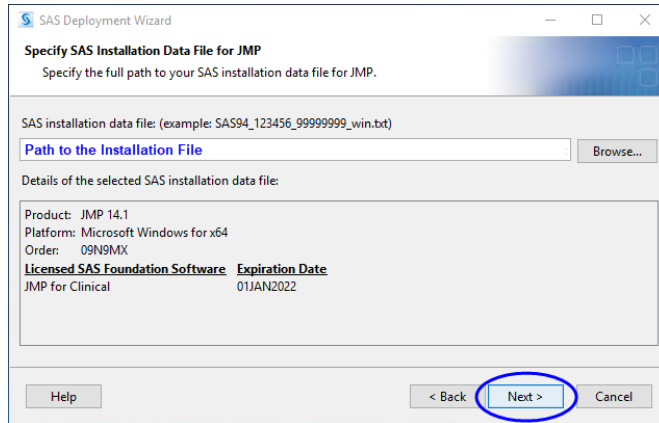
SAS Deployment Wizard

Specify SAS Installation Data File for JMP

Specify the full path to your SAS installation data file for JMP.

SAS installation data file: (example: SAS94_123456_99999999_win.txt)

Path to the Installation File

Browse...

Details of the selected SAS installation data file:

Product: JMP 14.1
Platform: Microsoft Windows for x64
Order: 09N9MX

| Licensed SAS Foundation Software | Expiration Date |
|---|---|
| JMP for Clinical | 01JAN2022 |

Help

< Back

Next >

Cancel